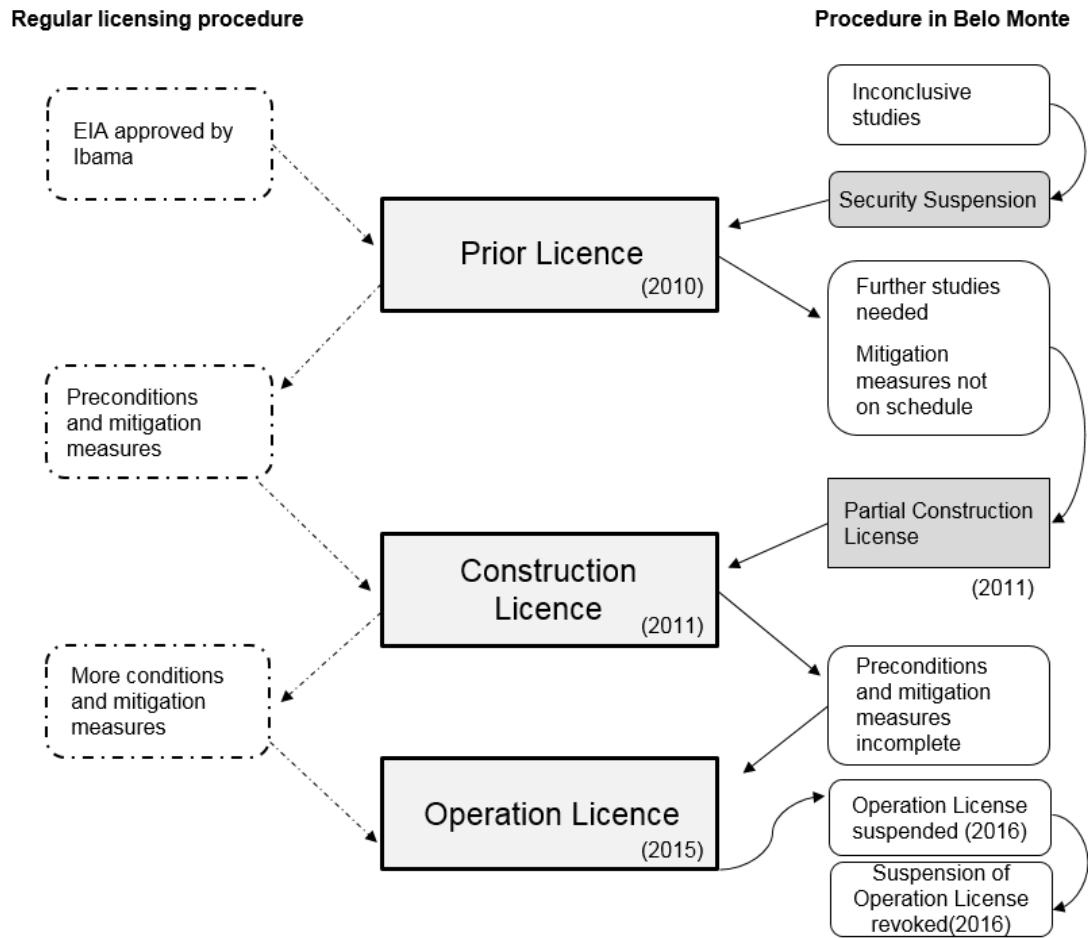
Regular licensing procedure

Procedure in Belo Monte

EIA approved by Ibama

Inconclusive studies

Security Suspension

Prior Licence
(2010)

Further studies needed

Mitigation measures not on schedule

Preconditions and mitigation measures

Partial Construction License

(2011)

Construction Licence
(2011)

More conditions and mitigation measures

Preconditions and mitigation measures incomplete

Operation Licence
(2015)

Operation License suspended (2016)

Suspension of Operation License revoked(2016)